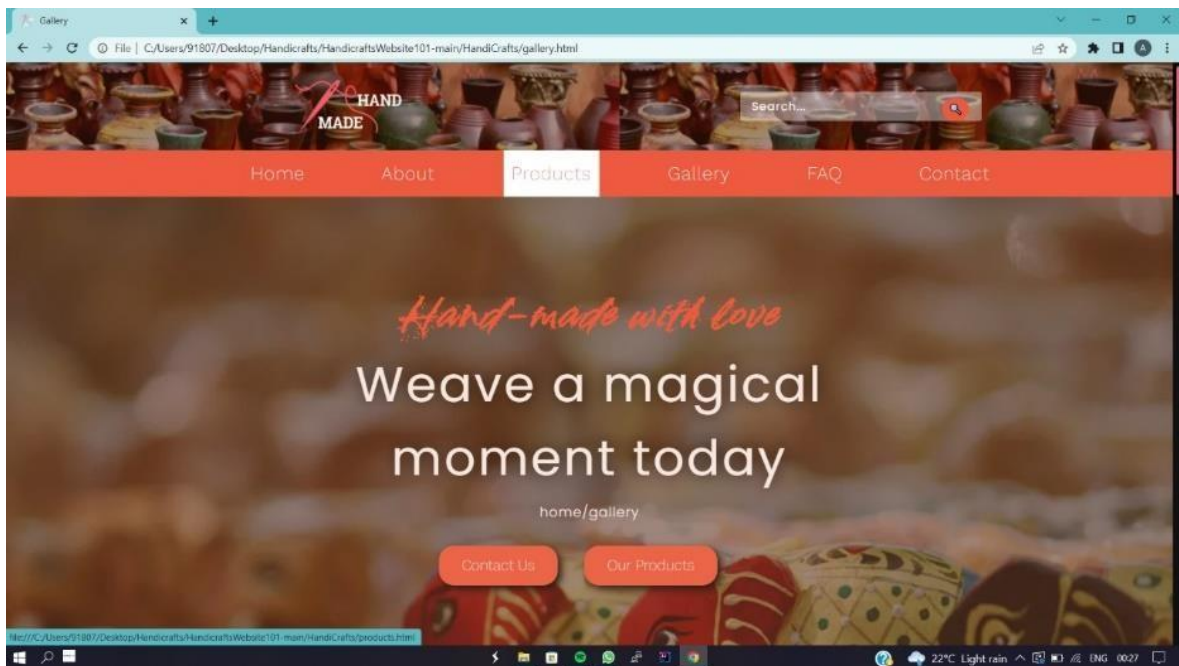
Gallery

File | C:/Users/91807/Desktop/Handicrafts/HandicraftsWebsite101-main/HandiCrafts/gallery.html

HAND MADE

Search...

Home About Products Gallery FAQ Contact

Hand-made with love

Weave a magical moment today

home/gallery

Contact Us Our Products

file:///C:/Users/91807/Desktop/Handicrafts/HandicraftsWebsite101-main/HandiCrafts/products.html

22°C Light rain ENG 00:27